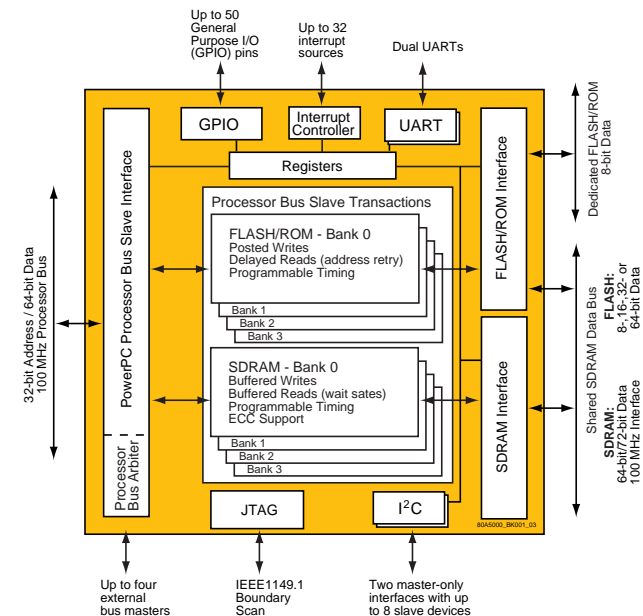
Up to 50 General Purpose I/O (GPIO) pins

Up to 32 interrupt sources

Dual UARTs

GPIO

Interrupt Controller

UART

Registers

Dedicated FLASH/ROM 8-bit Data

FLASH/ROM Interface

32-bit Address / 64-bit Data 100 MHz Processor Bus

PowerPC Processor Bus Slave Interface

Processor Bus Slave Transactions

FLASH/ROM - Bank 0
Posted Writes
Delayed Reads (address retry)
Programmable Timing

Bank 1
Bank 2
Bank 3

Shared SDRAM Data Bus

FLASH: 8-,16-,32- or 64-bit Data

SDRAM - Bank 0
Buffered Writes
Buffered Reads (wait sates)
Programmable Timing
ECC Support

Bank 1
Bank 2
Bank 3

SDRAM Interface

SDRAM: 64-bit/72-bit Data 100 MHz Interface

Processor Bus Arbiter

JTAG

$I^2C$

80A5000_BK001_03

Up to four external bus masters

IEEE1149.1 Boundary Scan

Two master-only interfaces with up to 8 slave devices